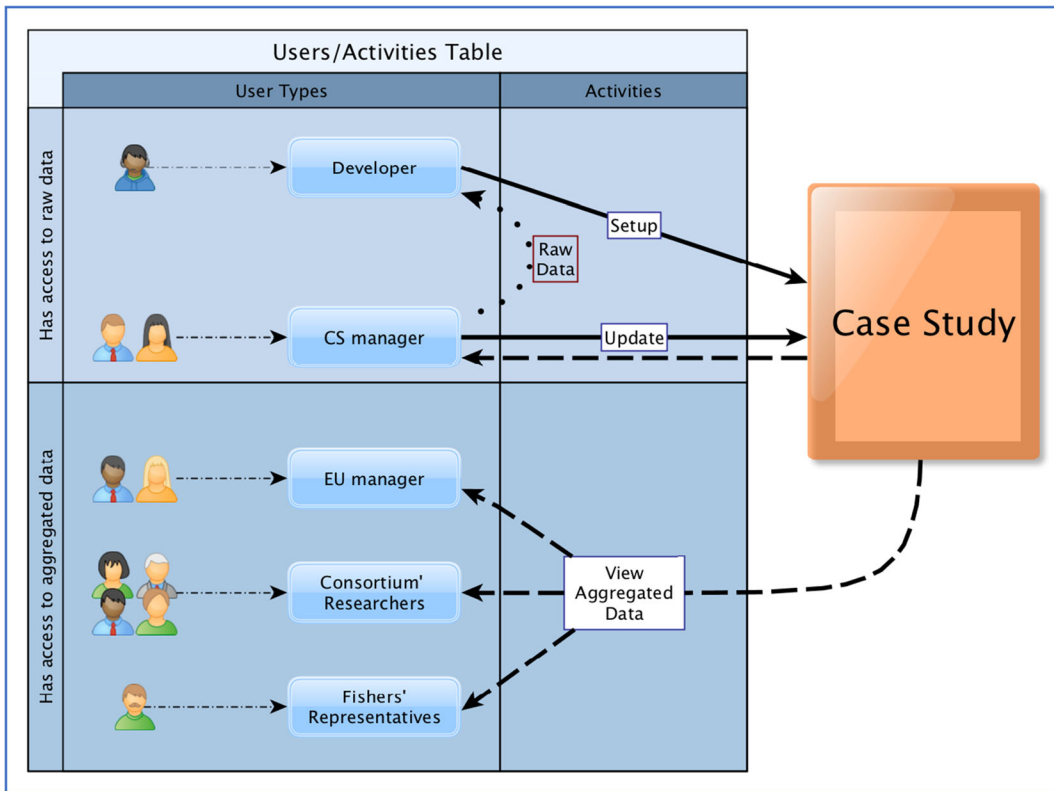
Users/Activities Table

User Types

Activities

Has access to raw data

Developer

Setup

Raw Data

CS manager

Update

Case Study

Has access to aggregated data

EU manager

Consortium' Researchers

View Aggregated Data

Fishers' Representatives